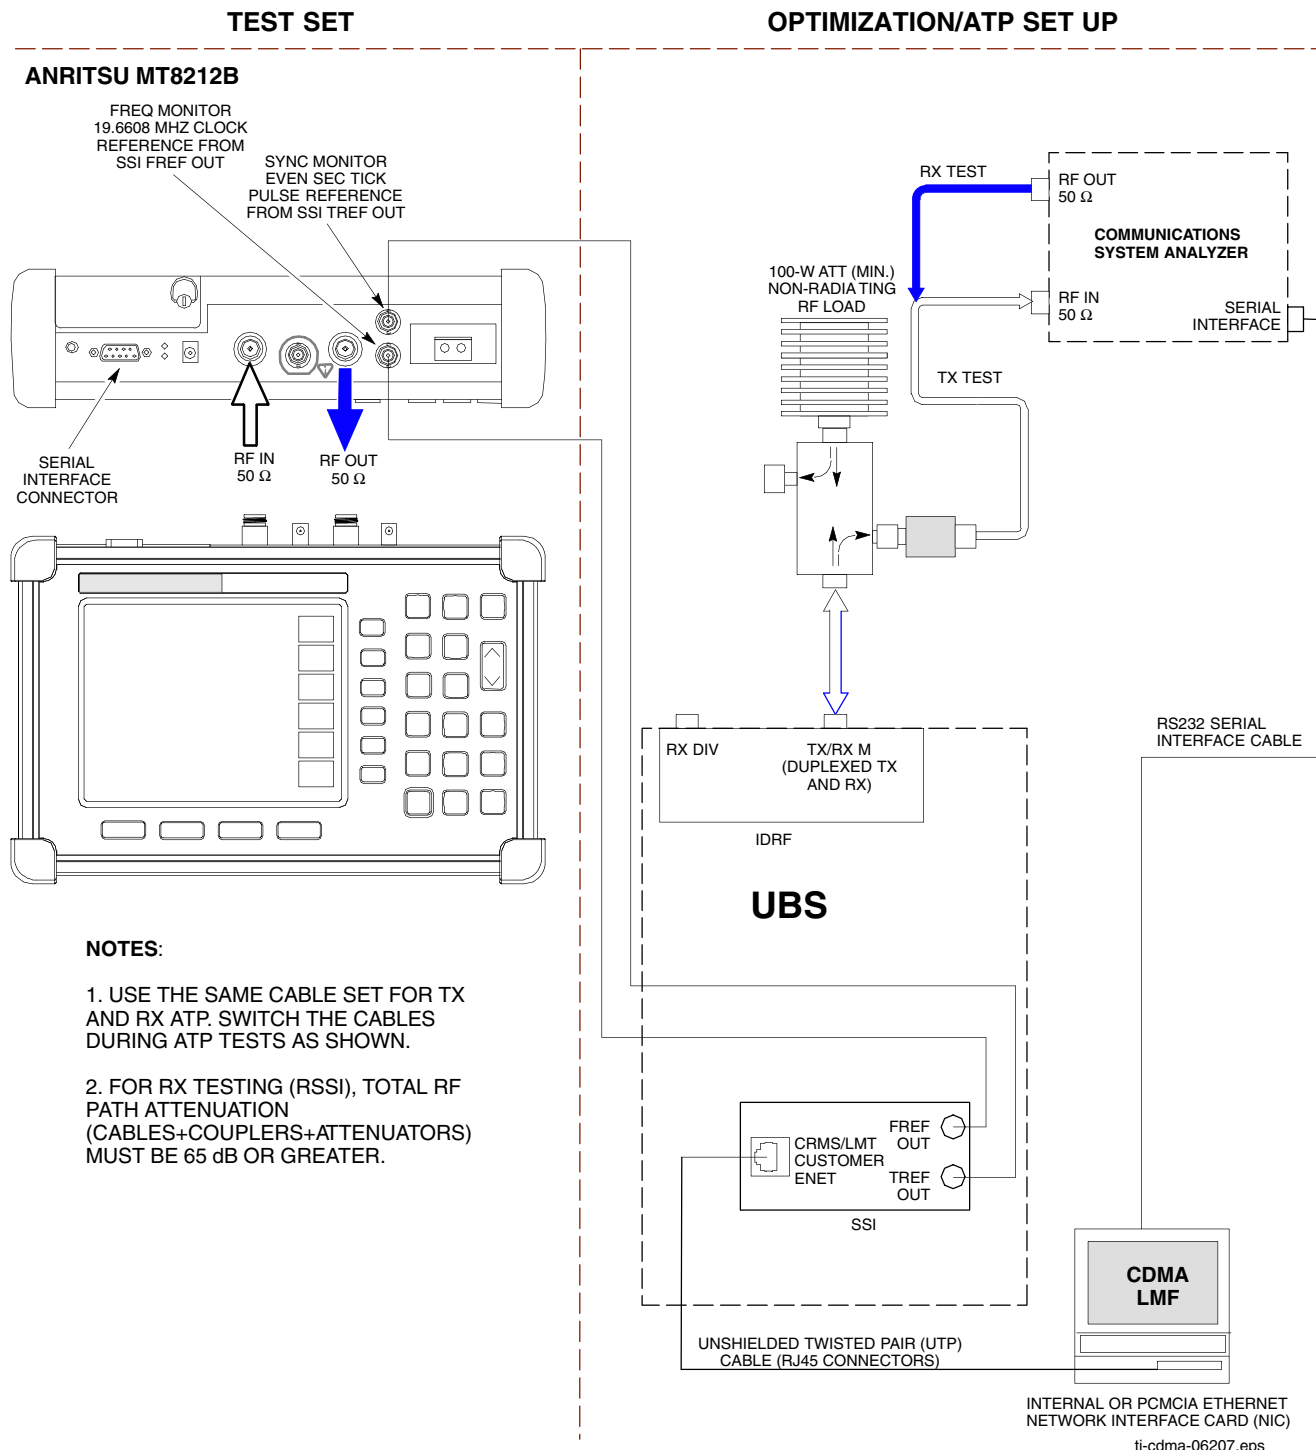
TEST SET

OPTIMIZATION/ATP SET UP

ANRITSU MT8212B

FREQ MONITOR 19.6608 MHZ CLOCK REFERENCE FROM SSI FREF OUT

SYNC MONITOR EVEN SEC TICK PULSE REFERENCE FROM SSI TREF OUT

SERIAL INTERFACE CONNECTOR

RF IN 50 Ω

RF OUT 50 Ω

RX TEST

RF OUT 50 Ω

COMMUNICATIONS SYSTEM ANALYZER

100-W ATT (MIN.) NON-RADIA TING RF LOAD

RF IN 50 Ω

SERIAL INTERFACE

TX TEST

RS232 SERIAL INTERFACE CABLE

RX DIV

TX/RX M (DUPLEXED TX AND RX)

IDRF

UBS

NOTES:

1. USE THE SAME CABLE SET FOR TX AND RX ATP. SWITCH THE CABLES DURING ATP TESTS AS SHOWN.

2. FOR RX TESTING (RSSI), TOTAL RF PATH ATTENUATION (CABLES+COUPLERS+ATTENUATORS) MUST BE 65 dB OR GREATER.

CRMS/LMT CUSTOMER ENET

FREF OUT

TREF OUT

SSI

CDMA LMF

UNSHIELDED TWISTED PAIR (UTP) CABLE (RJ45 CONNECTORS)

INTERNAL OR PCMCIA ETHERNET NETWORK INTERFACE CARD (NIC)

ti-cdma-06207.eps